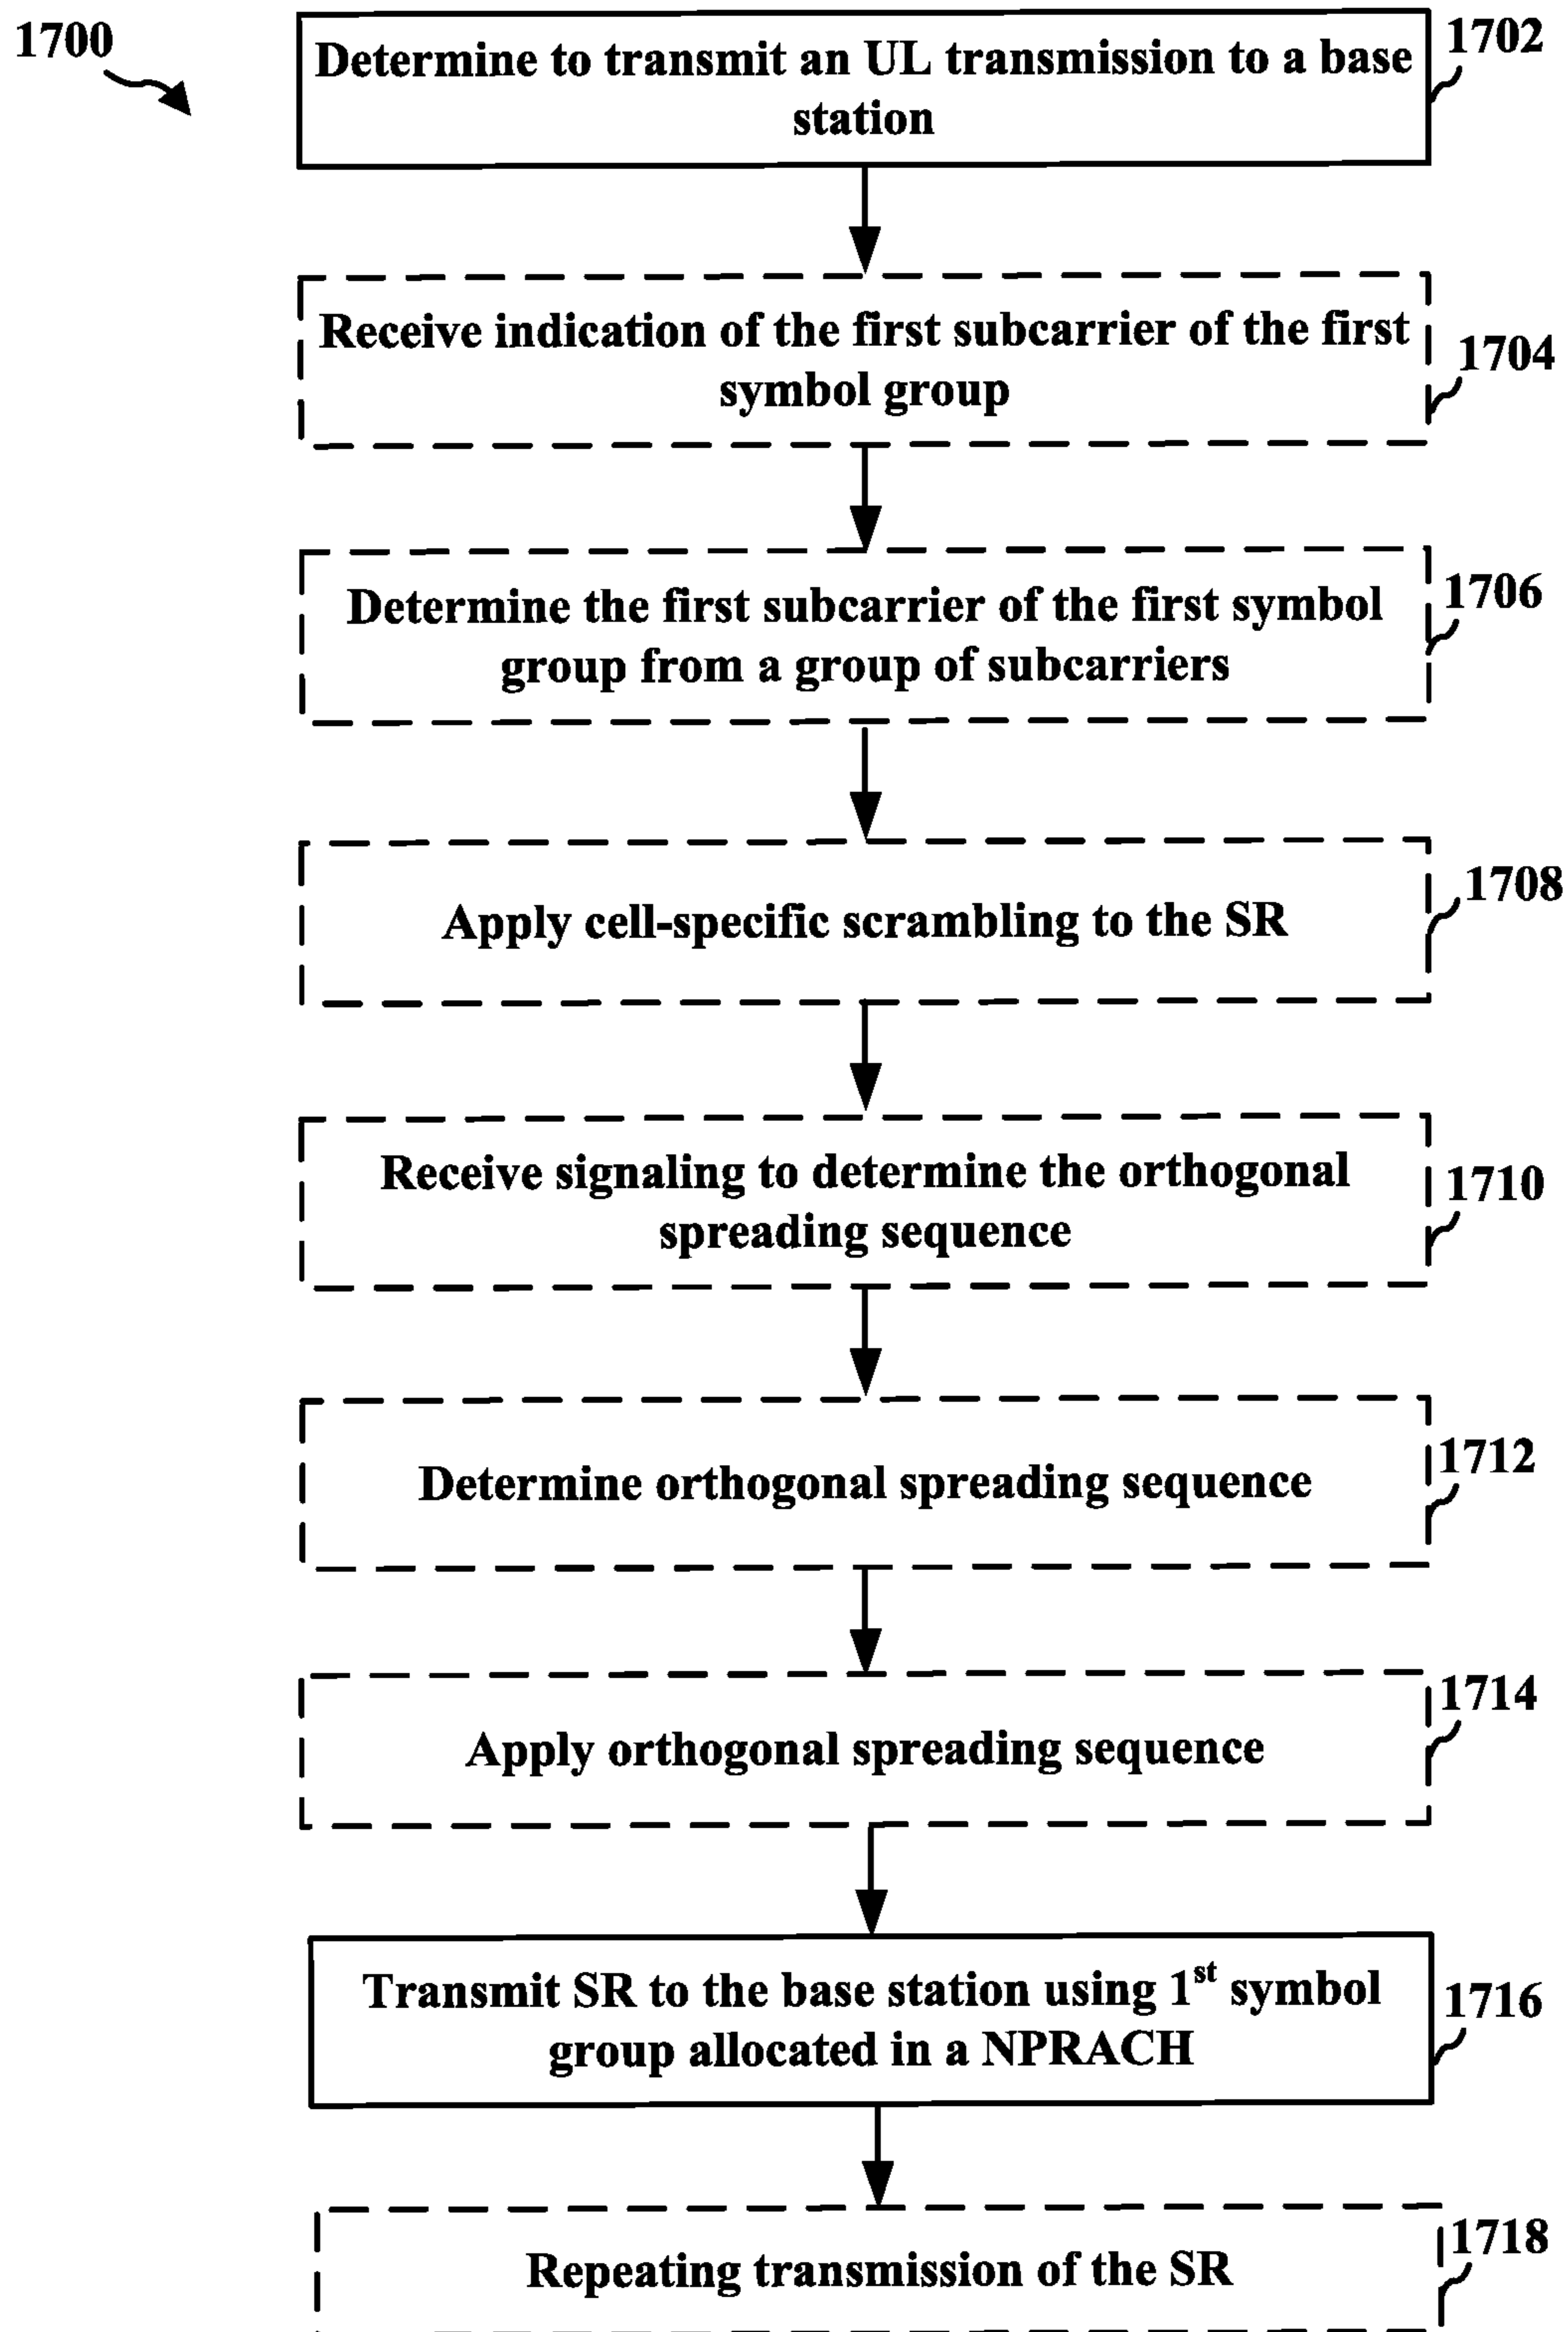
1700

Determine to transmit an UL transmission to a base station

1702

Receive indication of the first subcarrier of the first symbol group

1704

Determine the first subcarrier of the first symbol group from a group of subcarriers

1706

Apply cell-specific scrambling to the SR

1708

Receive signaling to determine the orthogonal spreading sequence

1710

Determine orthogonal spreading sequence

1712

Apply orthogonal spreading sequence

1714

Transmit SR to the base station using 1$^{st}$ symbol group allocated in a NPRACH

1716

Repeating transmission of the SR

1718